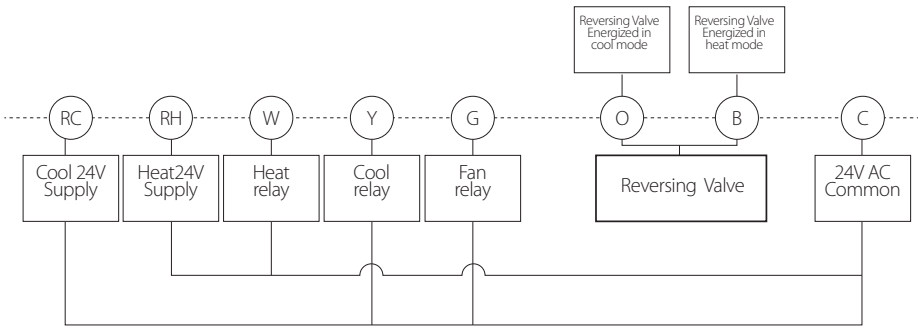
Reversing Valve Energized in cool mode

Reversing Valve Energized in heat mode

RC

RH

W

Y

G

O

B

C

Cool 24V Supply

Heat24V Supply

Heat relay

Cool relay

Fan relay

Reversing Valve

24V AC Common